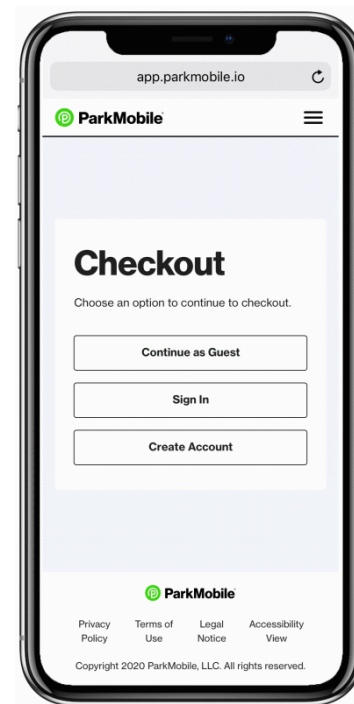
app.parkmobile.io

ParkMobile

Checkout

Choose an option to continue to checkout.

Continue as Guest

Sign In

Create Account

ParkMobile

Privacy Policy

Terms of Use

Legal Notice

Accessibility View

Copyright 2020 ParkMobile, LLC. All rights reserved.